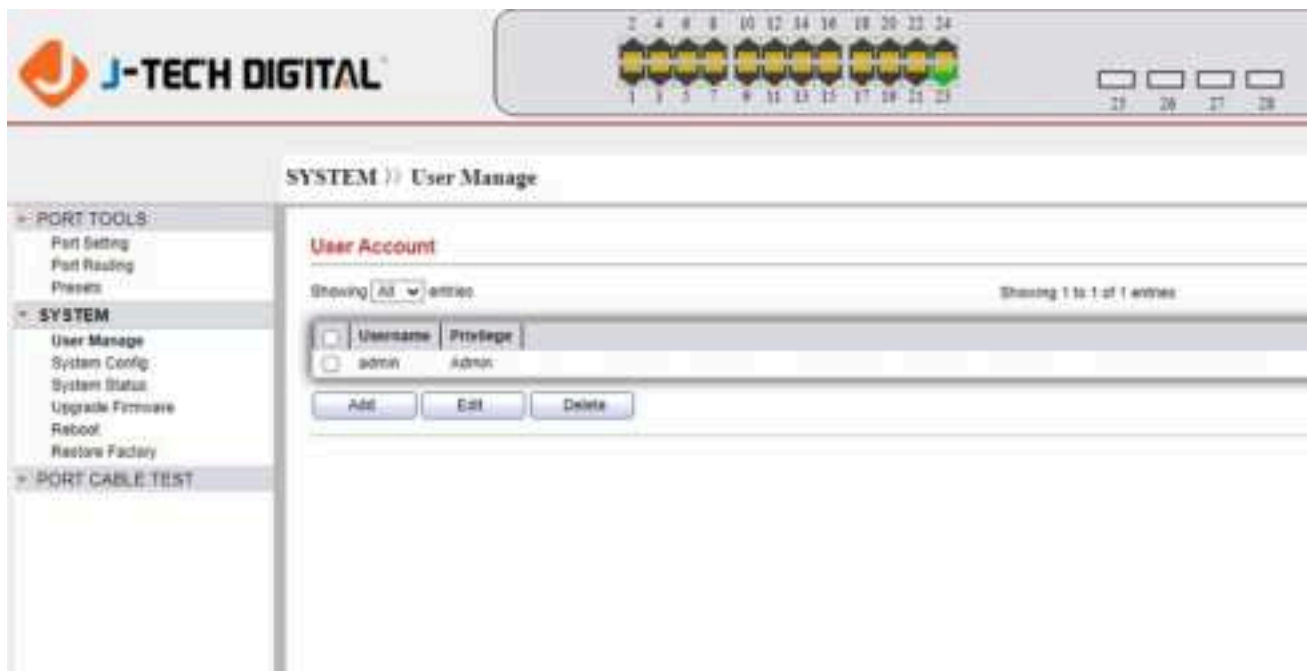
J-TECH DIGITAL

2 4 6 8 10 12 14 16 18 20 22 24
1 3 5 7 9 11 13 15 17 19 21 23
25 26 27 28

SYSTEM >> User Manage

- PORT TOOLS
Port Setting
Port Routing
Presets
- SYSTEM
User Manage
System Config
System Status
Upgrade Firmware
Reboot
Restore Factory
- PORT CABLE TEST

User Account

Showing All entries

Showing 1 to 1 of 1 entries

| | Username | Privilege |
|---|---|---|
| | admin | Admin |

Add Edit Delete